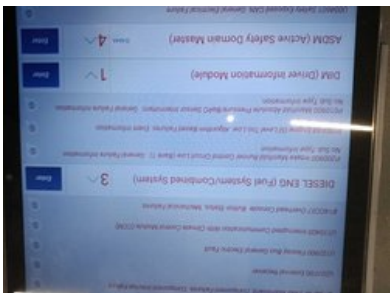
ASDM (Active Safety Domain Master) 4
DIM (Driver Information Module) 1
P252500 Intake Manifold Runner Control Circuit Low (Bank 1) - General Failure Information
DIESEL ENG (Fuel System/Combined System) 3
U310000 Fessing Bus General Electric Fault
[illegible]